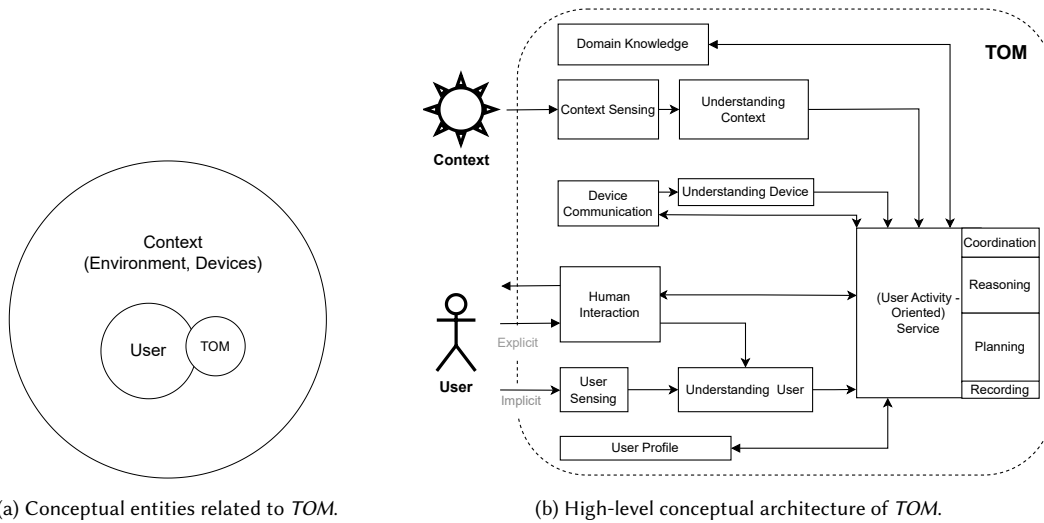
Context
(Environment, Devices)

User

TOM

(a) Conceptual entities related to *TOM*.

TOM

Domain Knowledge

Context

Context Sensing

Understanding Context

Device Communication

Understanding Device

Coordination

Reasoning

(User Activity - Oriented) Service

Planning

Recording

Human Interaction

Explicit

User

User Sensing

Understanding User

Implicit

User Profile

(b) High-level conceptual architecture of *TOM*.